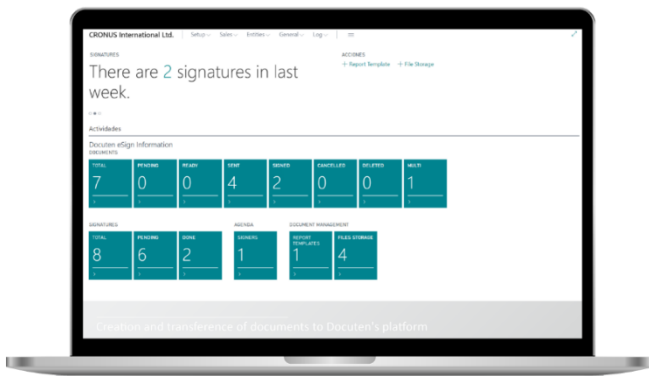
CRONUS International Ltd. | Setup | Sales | Entities | General | Log | ≡

SIGNATURES

There are 2 signatures in last week.

ACCIONES

+ Report Template + File Storage

Actividades

Docuten eSign Information

DOCUMENTS

| TOTAL | PENDING | READY | SENT | SIGNED | CANCELLED | DELETED | MULTI |
|---|---|---|---|---|---|---|---|
| 7 | 0 | 0 | 4 | 2 | 0 | 0 | 1 |

SIGNATURES

| TOTAL | PENDING | DONE |
|---|---|---|
| 8 | 6 | 2 |

AGENDA

| SIGNERS |
|---|
| 1 |

DOCUMENT MANAGEMENT

| REPORT TEMPLATES | FILES STORAGE |
|---|---|
| 1 | 4 |

Creation and transference of documents to Docuten's platform